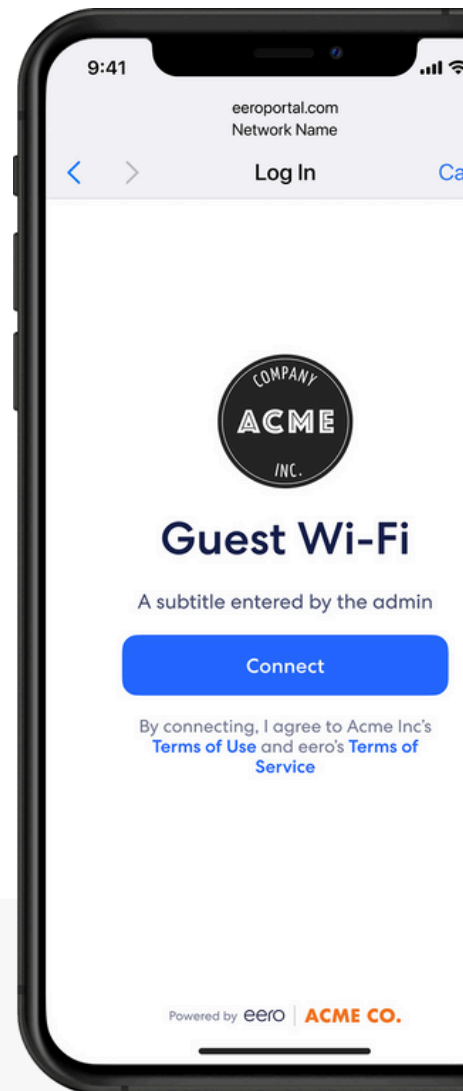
9:41

eeroportal.com
Network Name

Log In

Ca

COMPANY
ACME
INC.

Guest Wi-Fi

A subtitle entered by the admin

Connect

By connecting, I agree to Acme Inc's Terms of Use and eero's Terms of Service

Powered by eero | ACME CO.